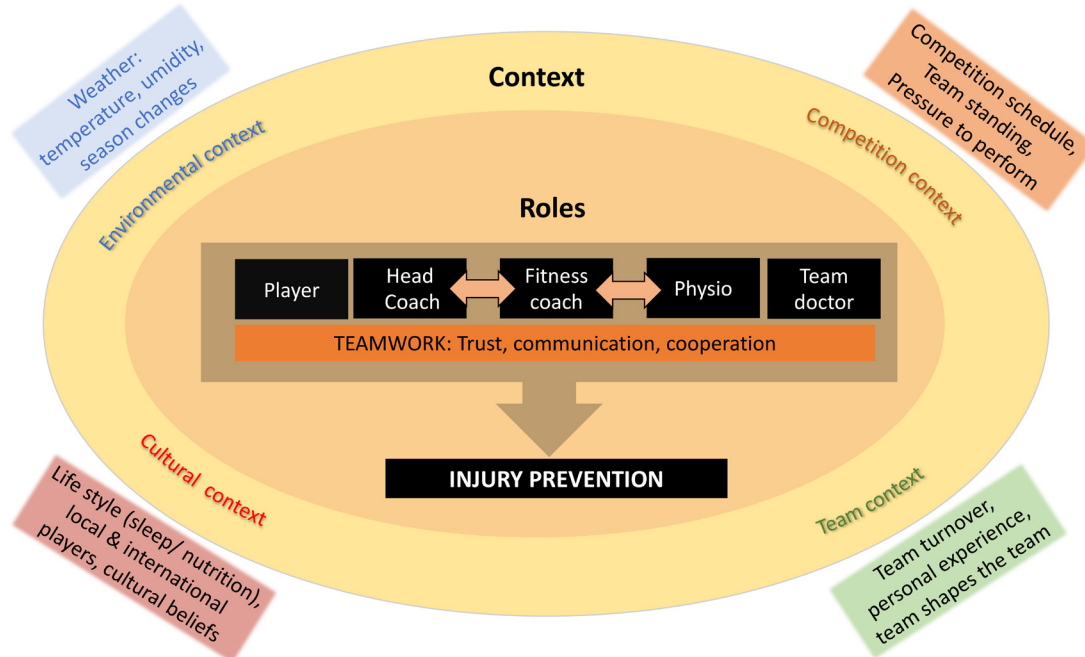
Weather: temperature, umidity, season changes

Context

Competition schedule, Team standing, Pressure to perform

Environmental context

Competition context

Roles

Player

Head Coach

Fitness coach

Physio

Team doctor

TEAMWORK: Trust, communication, cooperation

INJURY PREVENTION

Cultural context

Team context

Life style (sleep/ nutrition), local & international players, cultural beliefs

Team turnover, personal experience, team shapes the team